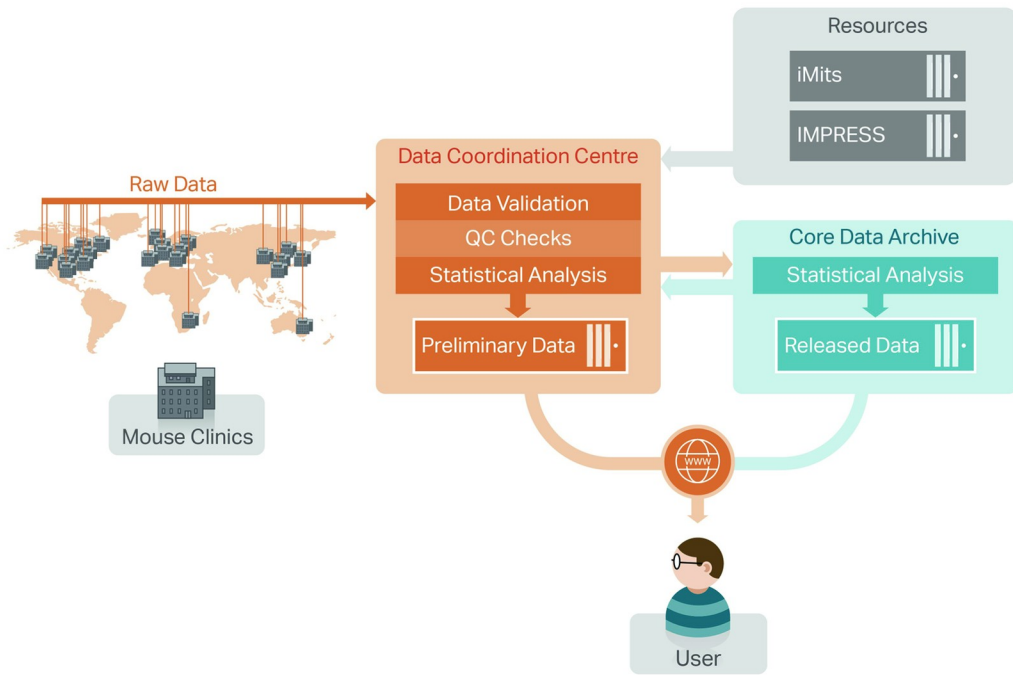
Resources

iMits

IMPRESS

Data Coordination Centre

Raw Data

Data Validation

QC Checks

Statistical Analysis

Preliminary Data

Core Data Archive

Statistical Analysis

Released Data

Mouse Clinics

WWW

User